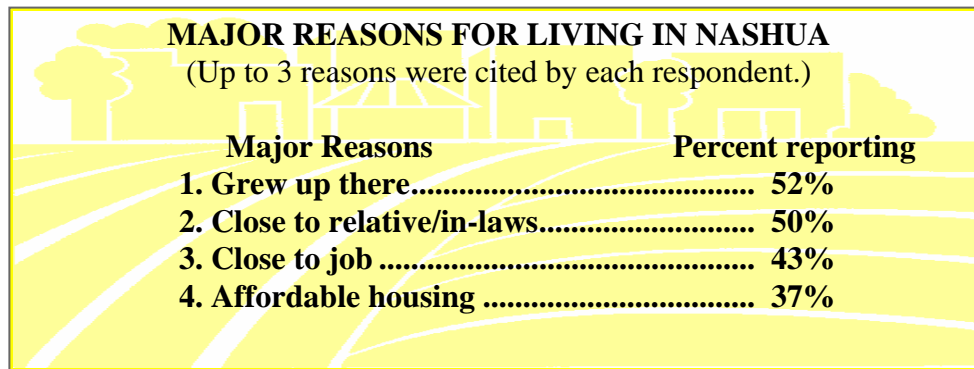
MAJOR REASONS FOR LIVING IN NASHUA
(Up to 3 reasons were cited by each respondent.)

| Major Reasons | Percent reporting |
|---|---|
| 1. Grew up there......................................... | 52% |
| 2. Close to relative/in-laws.......................... | 50% |
| 3. Close to job ............................................. | 43% |
| 4. Affordable housing ................................. | 37% |